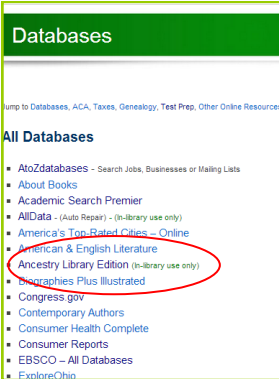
Databases

Jump to Databases, ACA, Taxes, Genealogy, Test Prep, Other Online Resources

All Databases

- AtoZdatabases - Search Jobs, Businesses or Mailing Lists
- About Books
- Academic Search Premier
- AllData - (Auto Repair) - (In-library use only)
- America's Top-Rated Cities – Online
- American & English Literature
- Ancestry Library Edition (In-library use only)
- Biographies Plus Illustrated
- Congress.gov
- Contemporary Authors
- Consumer Health Complete
- Consumer Reports
- EBSCO – All Databases
- ExploreOhio